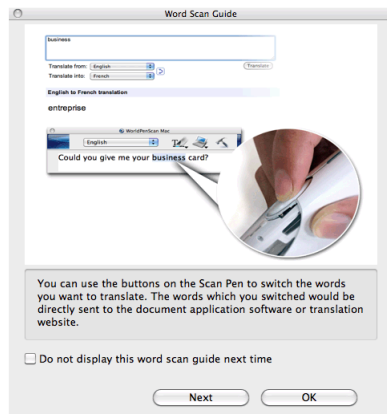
Word Scan Guide

business

Translate from: English

Translate into: French

Translate

English to French translation

entreprise

WorldPenScan Mac

English

Could you give me your business card?

You can use the buttons on the Scan Pen to switch the words you want to translate. The words which you switched would be directly sent to the document application software or translation website.

Do not display this word scan guide next time

Next

OK